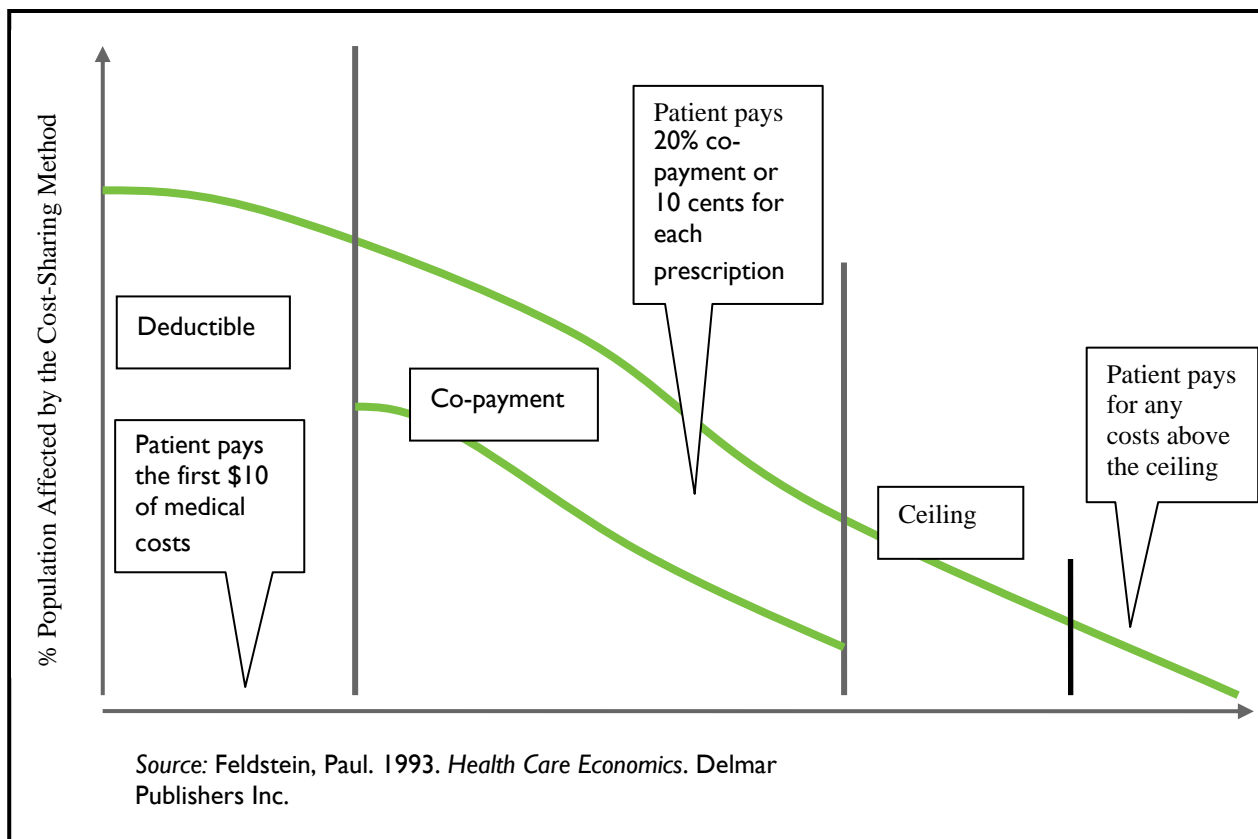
% Population Affected by the Cost-Sharing Method

Patient pays 20% co-payment or 10 cents for each prescription

Deductible

Co-payment

Patient pays for any costs above the ceiling

Patient pays the first $10 of medical costs

Ceiling

*Source:* Feldstein, Paul. 1993. *Health Care Economics*. Delmar Publishers Inc.